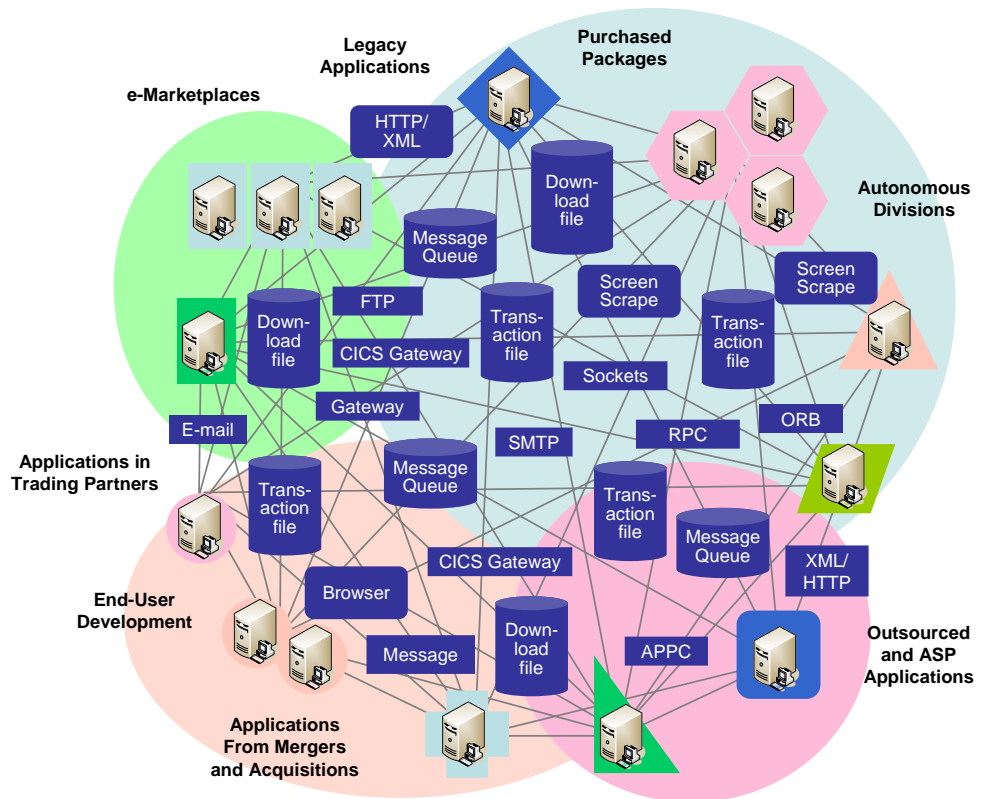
Legacy Applications

Purchased Packages

e-Marketplaces

HTTP/ XML

Download file

Autonomous Divisions

Message Queue

Screen Scrape

Screen Scrape

FTP

Download file

Transaction file

Transaction file

CICS Gateway

Sockets

Gateway

ORB

E-mail

SMTP

RPC

Applications in Trading Partners

Message Queue

Transaction file

Transaction file

Message Queue

CICS Gateway

XML/ HTTP

Browser

End-User Development

Download file

Outsourced and ASP Applications

Message

APPC

Applications From Mergers and Acquisitions